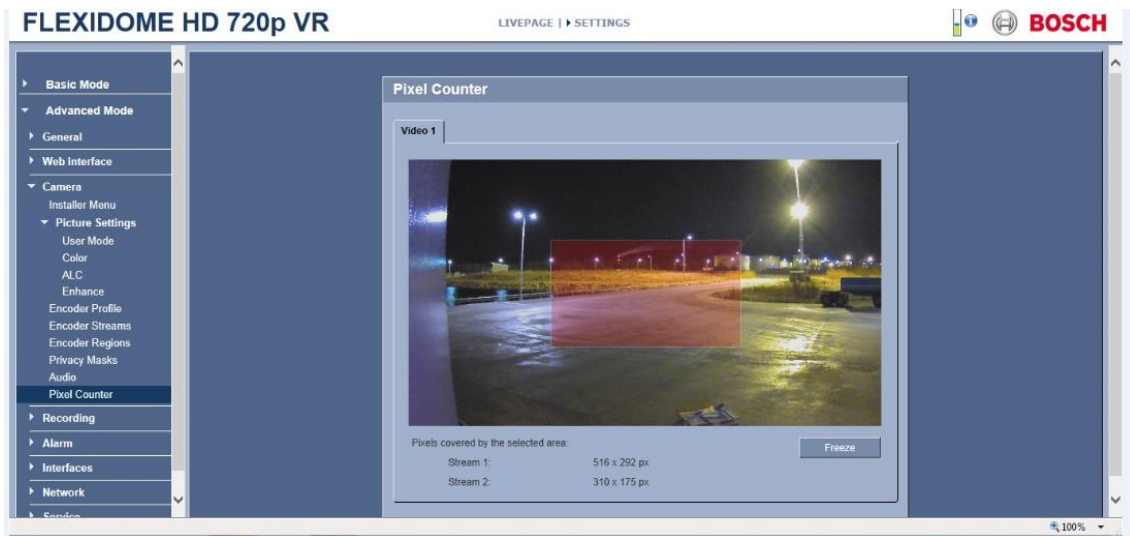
FLEXIDOME HD 720p VR

LIVEPAGE | ▸ SETTINGS

BOSCH

Basic Mode
Advanced Mode
General
Web Interface
Camera
Installer Menu
Picture Settings
User Mode
Color
ALC
Enhance
Encoder Profile
Encoder Streams
Encoder Regions
Privacy Masks
Audio
Pixel Counter
Recording
Alarm
Interfaces
Network
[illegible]

Pixel Counter

Video 1

Pixels covered by the selected area:

Freeze

Stream 1: 516 x 292 px
Stream 2: 310 x 175 px

100%